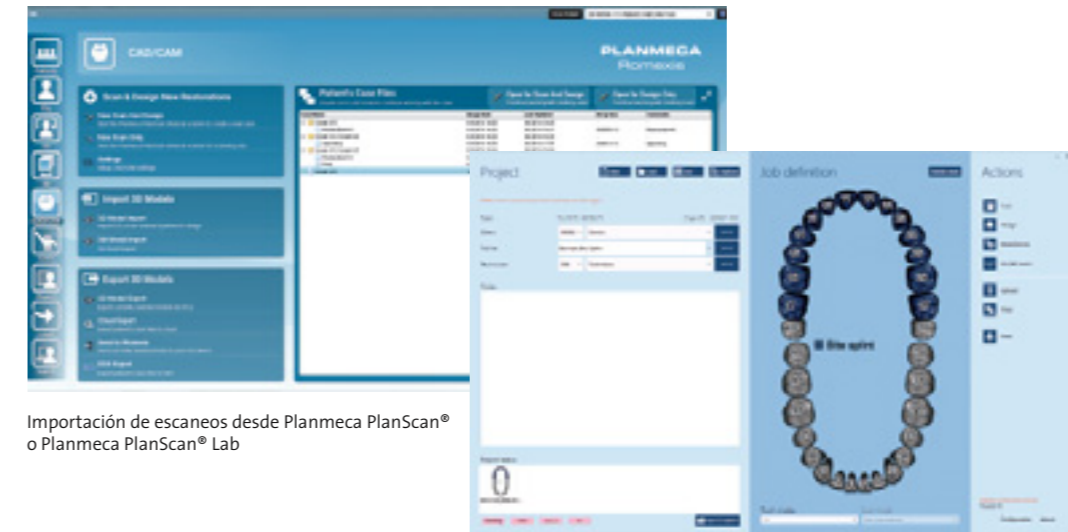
CAD/CAM

PLANMECA
Romexis

Scan & Design New Restorations

Import 3D Models

Export 3D Models

Patient's Case Files

Project

Job definition

Actions

Bite splint

Importación de escaneos desde Planmeca PlanScan® o Planmeca PlanScan® Lab